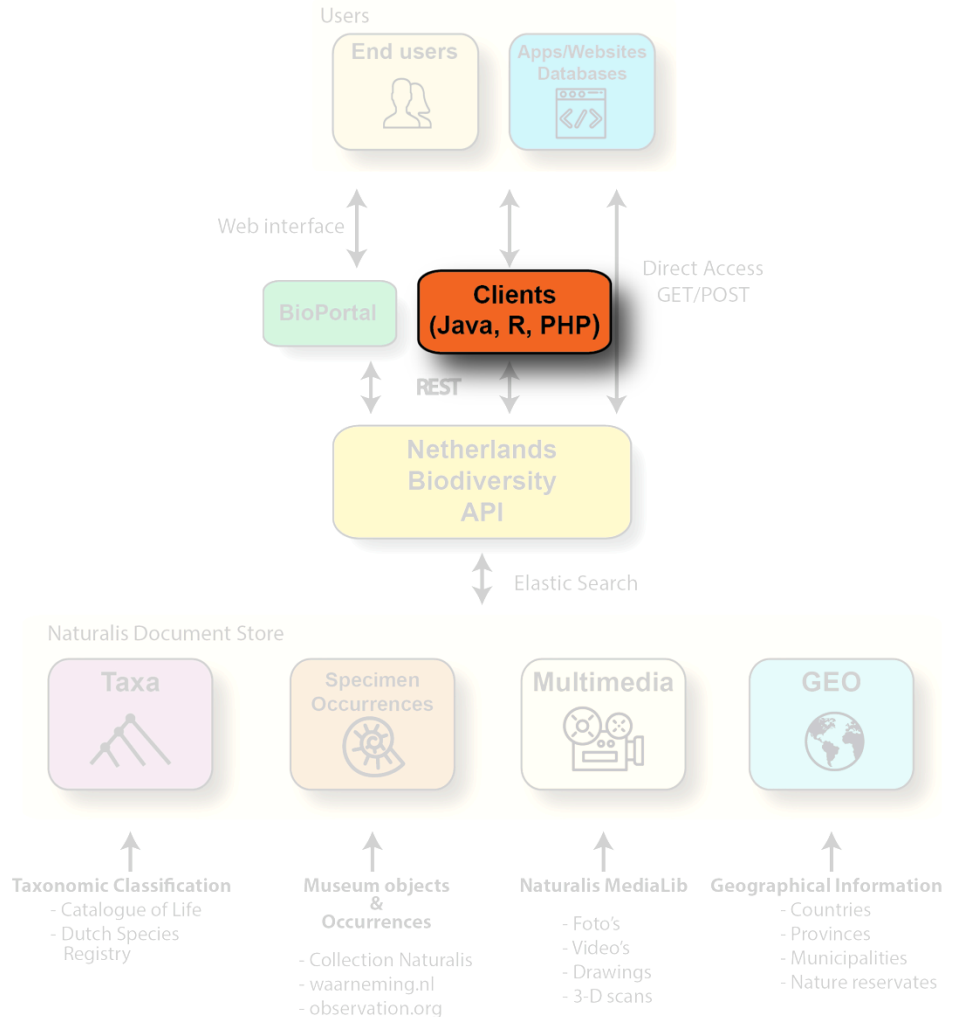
Users

End users

Apps/Websites Databases

Web interface

Direct Access GET/POST

BioPortal

Clients (Java, R, PHP)

REST

Netherlands Biodiversity API

Elastic Search

Naturalis Document Store

Taxa

Specimen Occurrences

Multimedia

GEO

Taxonomic Classification
- Catalogue of Life
- Dutch Species Registry

Museum objects & Occurrences
- Collection Naturalis
- waarneming.nl
- observation.org

Naturalis MediaLib
- Foto's
- Video's
- Drawings
- 3-D scans

Geographical Information
- Countries
- Provinces
- Municipalities
- Nature reservates